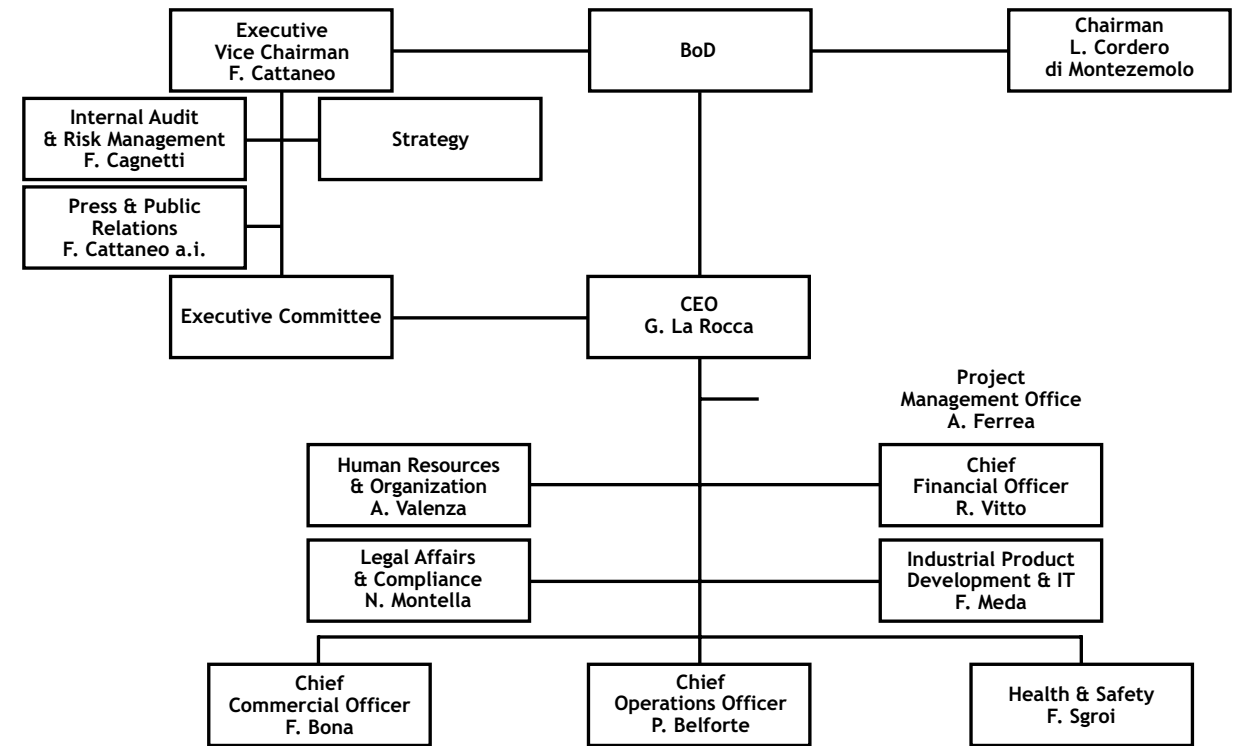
Executive Vice Chairman F. Cattaneo

BoD

Chairman L. Cordero di Montezemolo

Internal Audit & Risk Management F. Cagnetti

Strategy

Press & Public Relations F. Cattaneo a.i.

Executive Committee

CEO G. La Rocca

Project Management Office A. Ferrea

Human Resources & Organization A. Valenza

Chief Financial Officer R. Vitto

Legal Affairs & Compliance N. Montella

Industrial Product Development & IT F. Meda

Chief Commercial Officer F. Bona

Chief Operations Officer P. Belforte

Health & Safety F. Sgroi